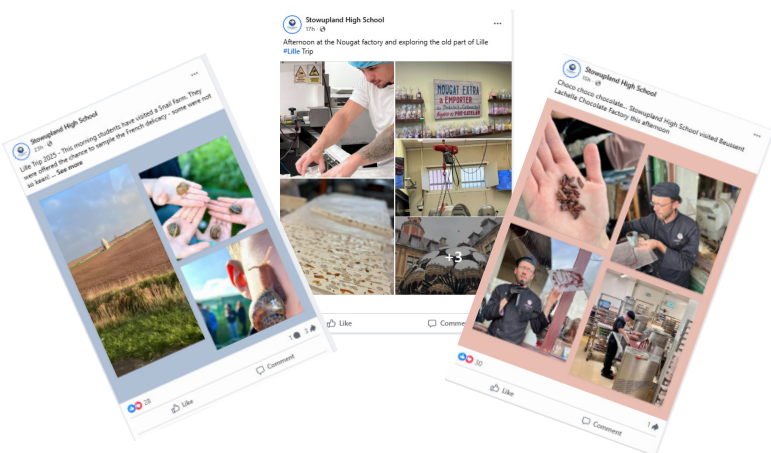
Stowupland High School
22h ·

Lille Trip 2025 – This morning students have visited a Snail Farm. They were offered the chance to sample the French delicacy - some were not so keen! ... See more

28

1 1

Like

Comment

Stowupland High School
17h ·

Afternoon at the Nougat factory and exploring the old part of Lille
#Lille Trip

NOUGAT EXTRA
à EMPORTER

+3

Like

Comment

Stowupland High School
16h ·

Choco choco chocolate... Stowupland High School visited Beussent Lachelle Chocolate Factory this afternoon

30

Like

Comment

1